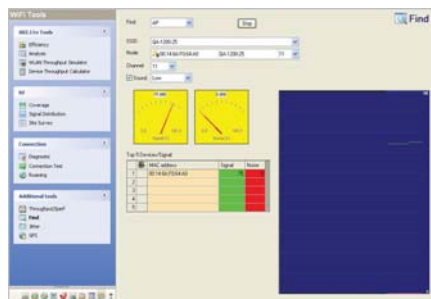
WiFi Tools

802.11n Tools
Efficiency
Analysis
WLAN Throughput Simulator
Device Throughput Calculator

RF
Coverage
Signal Distribution
Site Survey

Connection
Diagnostic
Connection Test
Roaming

Additional tools
Throughput/iperf
Find
Jitter
QPS

Find AP Stop

Find

SSID QA-1200-25
Node 00:14:BA:F5:0A:A0 QA-1200-25
Channel 11
Sound Low

Top 5 Devices/Signal

| | MAC address | Signal | Noise |
|---|---|---|---|
| 1 | 00:14:BA:F5:0A:A0 | | |
| 2 | | | |
| 3 | | | |
| 4 | | | |
| 5 | | | |